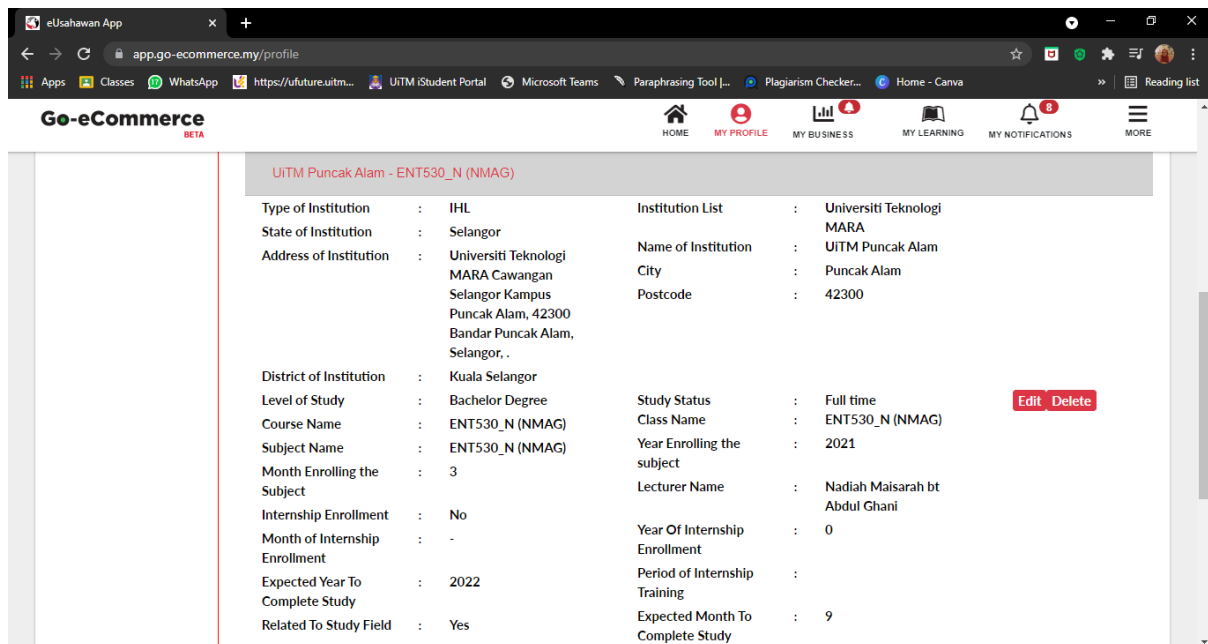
eUsahawan App

app.go-ecommerce.my/profile

Apps Classes WhatsApp https://ufuture.uitm... UiTM iStudent Portal Microsoft Teams Paraphrasing Tool |... Plagiarism Checker... Home - Canva » Reading list

Go-eCommerce BETA

HOME MY PROFILE MY BUSINESS MY LEARNING 8 MY NOTIFICATIONS MORE

UiTM Puncak Alam - ENT530_N (NMAG)

Type of Institution : IHL
State of Institution : Selangor
Address of Institution : Universiti Teknologi MARA Cawangan Selangor Kampus Puncak Alam, 42300 Bandar Puncak Alam, Selangor, .
District of Institution : Kuala Selangor
Level of Study : Bachelor Degree
Course Name : ENT530_N (NMAG)
Subject Name : ENT530_N (NMAG)
Month Enrolling the Subject : 3
Internship Enrollment : No
Month of Internship Enrollment : -
Expected Year To Complete Study : 2022
Related To Study Field : Yes

Institution List : Universiti Teknologi MARA
Name of Institution : UiTM Puncak Alam
City : Puncak Alam
Postcode : 42300

Study Status : Full time
Class Name : ENT530_N (NMAG)
Year Enrolling the subject : 2021
Lecturer Name : Nadiah Maisarah bt Abdul Ghani
Year Of Internship Enrollment : 0
Period of Internship Training :
Expected Month To Complete Study : 9

Edit Delete